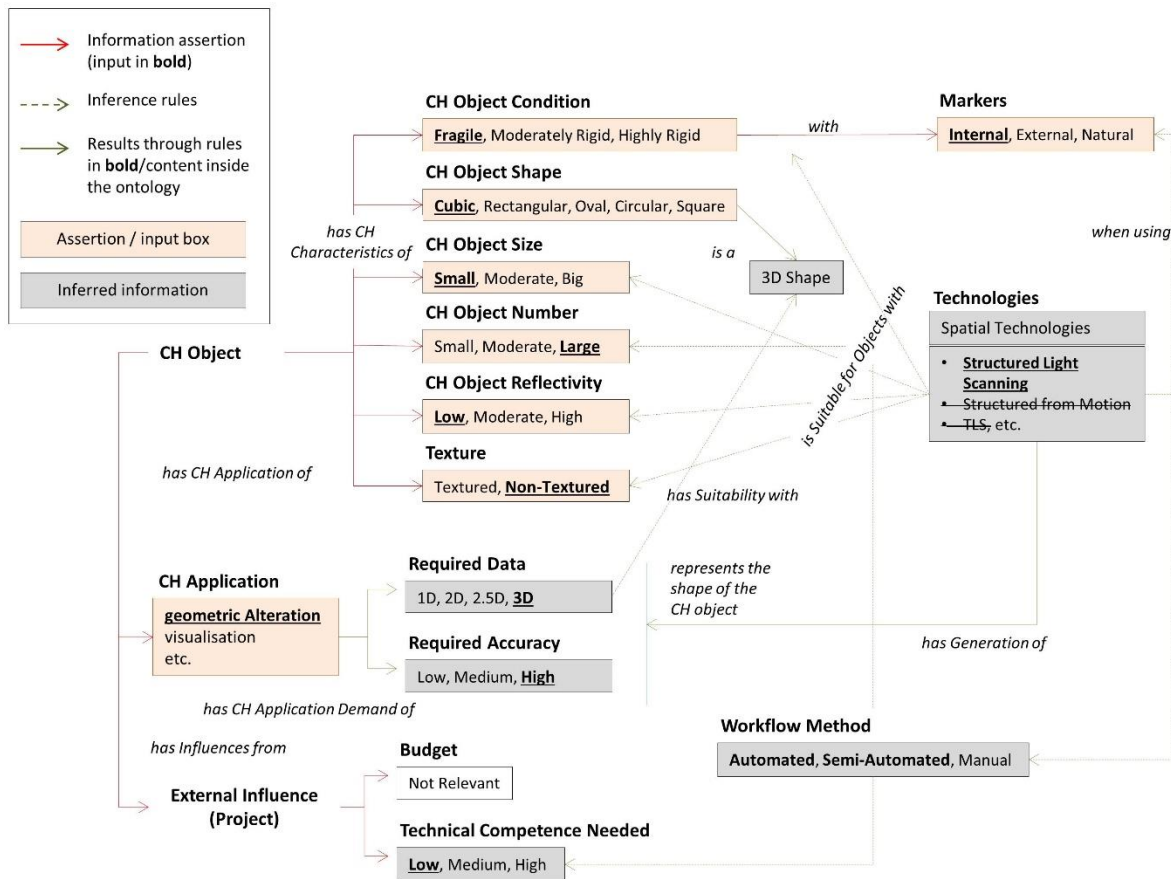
Information assertion (input in **bold**)

Inference rules

Results through rules in **bold**/content inside the ontology

Assertion / input box

Inferred information

**CH Object Condition**
**Fragile**, Moderately Rigid, Highly Rigid

with

**Markers**
**Internal**, External, Natural

**CH Object Shape**
**Cubic**, Rectangular, Oval, Circular, Square

has CH Characteristics of

**CH Object Size**
**Small**, Moderate, Big

is a

3D Shape

when using

**CH Object Number**
Small, Moderate, **Large**

**Technologies**
Spatial Technologies
- **Structured Light Scanning**
- ~~Structured from Motion~~
- ~~TLS,~~ etc.

**CH Object**

**CH Object Reflectivity**
**Low**, Moderate, High

is Suitable for Objects with

has CH Application of

**Texture**
Textured, **Non-Textured**

has Suitability with

**Required Data**
1D, 2D, 2.5D, **3D**

represents the shape of the CH object

**CH Application**
**geometric Alteration**
visualisation
etc.

**Required Accuracy**
Low, Medium, **High**

has Generation of

has CH Application Demand of

**Workflow Method**
**Automated**, **Semi-Automated**, Manual

has Influences from

**Budget**
Not Relevant

**External Influence (Project)**

**Technical Competence Needed**
**Low**, Medium, High